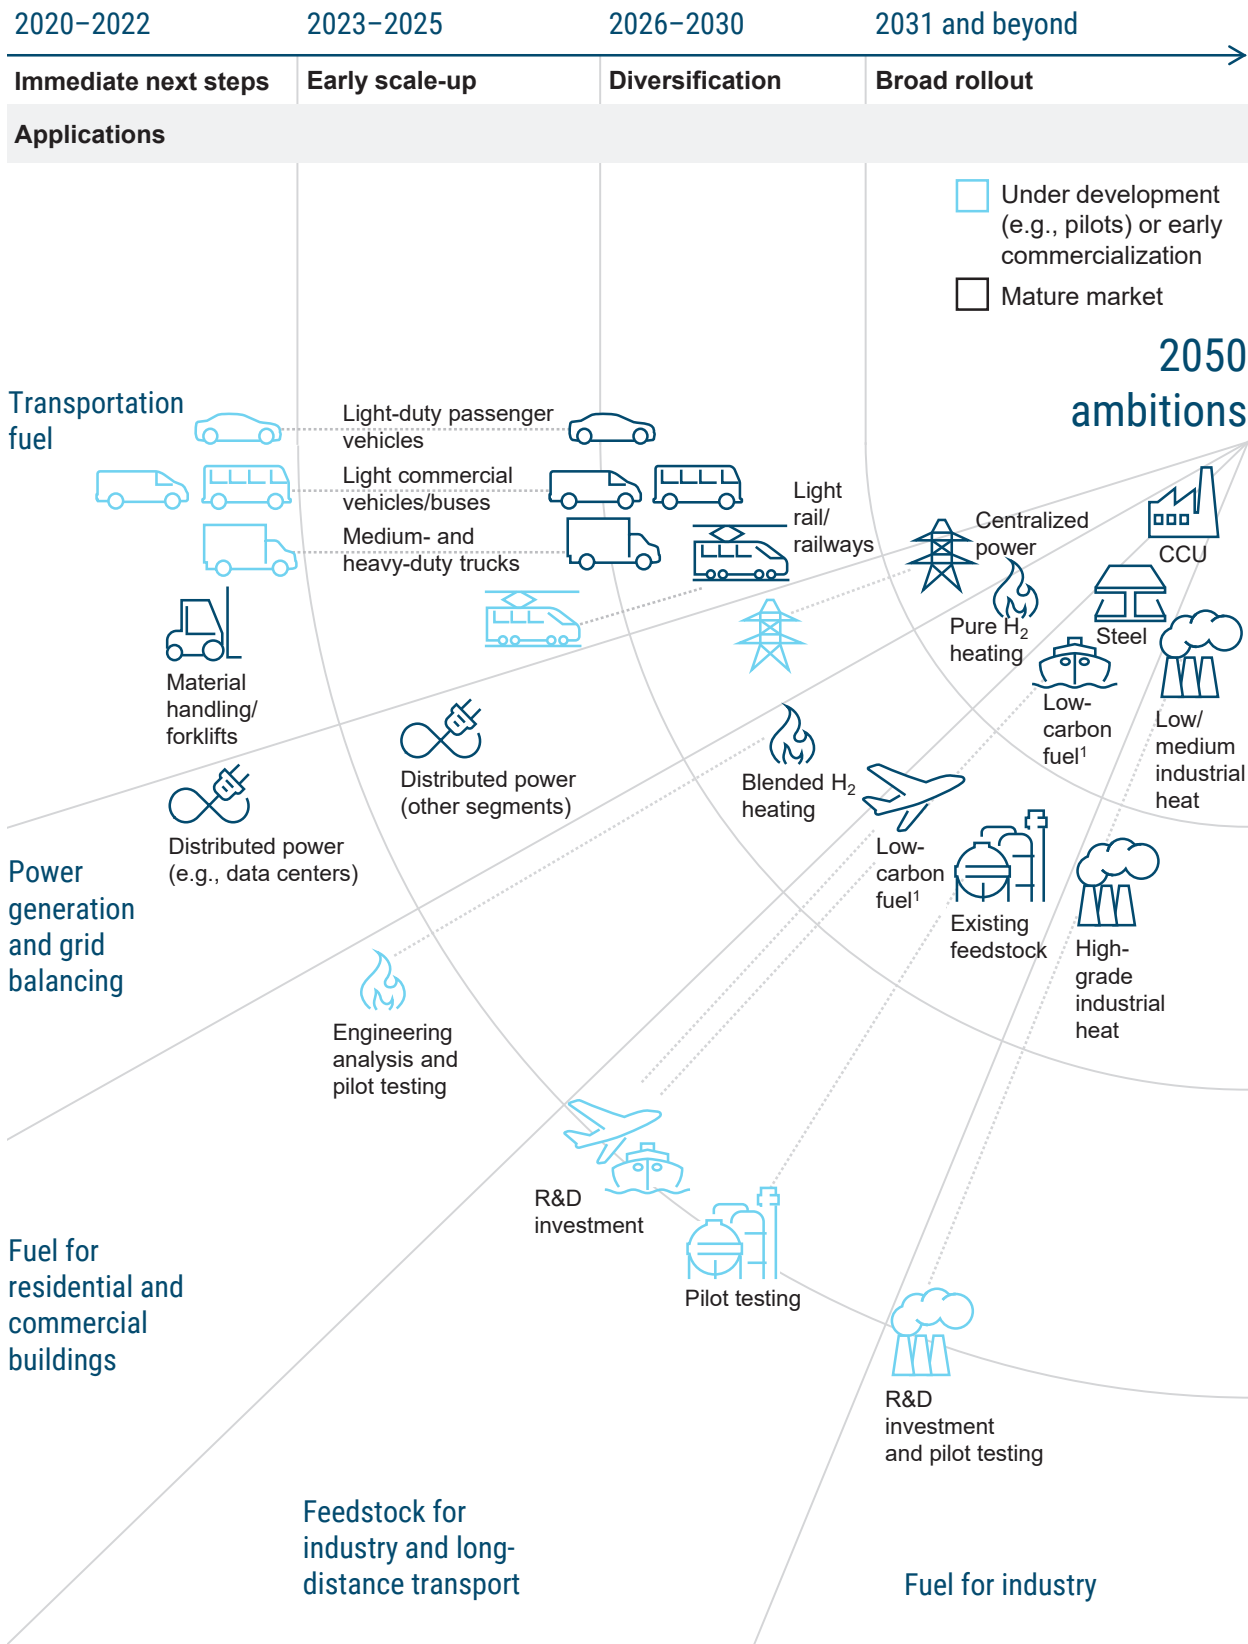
2020–2022

2023–2025

2026–2030

2031 and beyond

Immediate next steps

Early scale-up

Diversification

Broad rollout

Applications

Under development (e.g., pilots) or early commercialization

Mature market

2050 ambitions

Transportation fuel

Light-duty passenger vehicles

Light commercial vehicles/buses

Medium- and heavy-duty trucks

Light rail/ railways

Material handling/ forklifts

Centralized power

CCU

Pure $H_2$ heating

Steel

Low-carbon fuel$^1$

Low/ medium industrial heat

Distributed power (other segments)

Blended $H_2$ heating

Distributed power (e.g., data centers)

Low-carbon fuel$^1$

Existing feedstock

High-grade industrial heat

Power generation and grid balancing

Engineering analysis and pilot testing

R&D investment

Pilot testing

Fuel for residential and commercial buildings

R&D investment and pilot testing

Feedstock for industry and long-distance transport

Fuel for industry